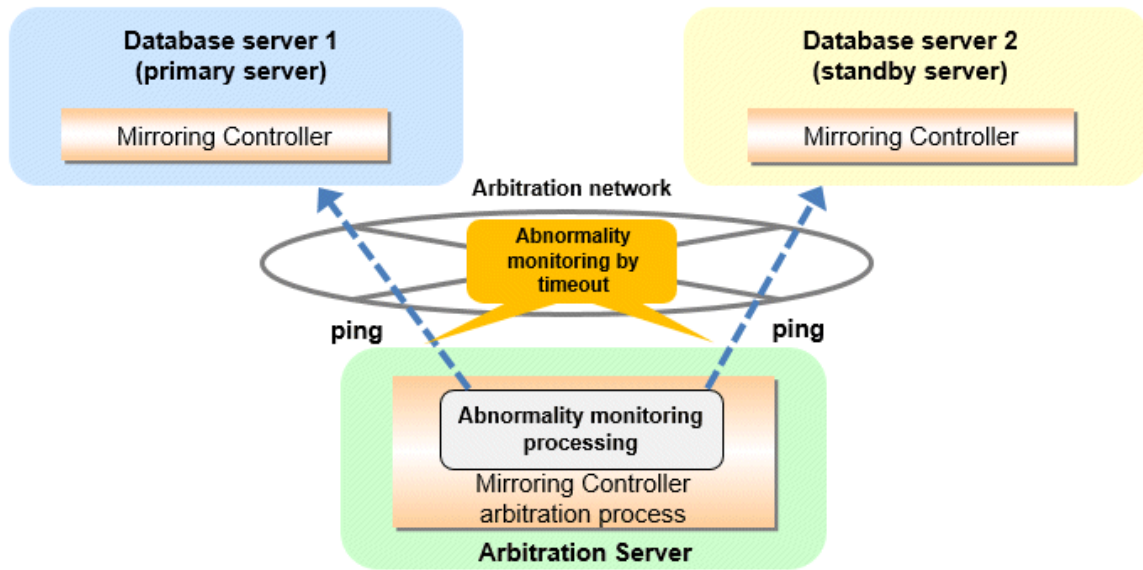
Database server 1
(primary server)

Mirroring Controller

Database server 2
(standby server)

Mirroring Controller

Arbitration network

Abnormality monitoring by timeout

ping

ping

Abnormality monitoring processing

Mirroring Controller arbitration process

Arbitration Server